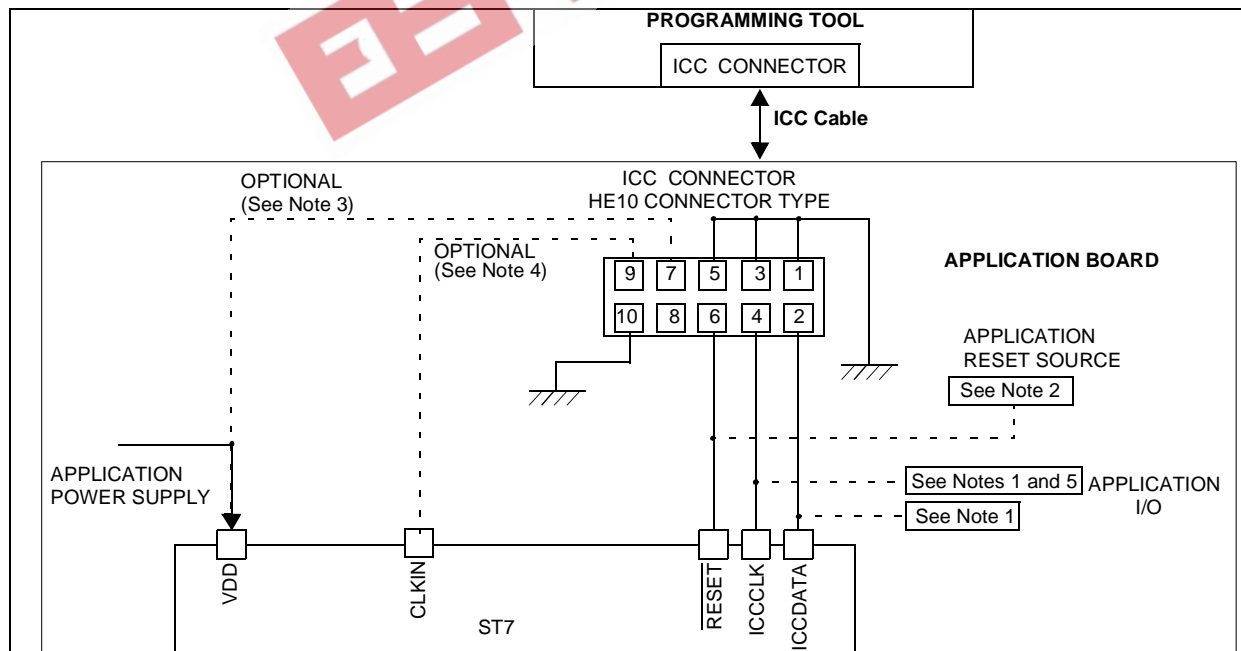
PROGRAMMING TOOL

ICC CONNECTOR

ICC Cable

ICC CONNECTOR
HE10 CONNECTOR TYPE

OPTIONAL
(See Note 3)

OPTIONAL
(See Note 4)

APPLICATION BOARD

9 7 5 3 1

10 8 6 4 2

APPLICATION
RESET SOURCE

See Note 2

APPLICATION
POWER SUPPLY

See Notes 1 and 5

APPLICATION
I/O

See Note 1

VDD

CLKIN

ST7

RESET

ICCCLK

ICCDATA